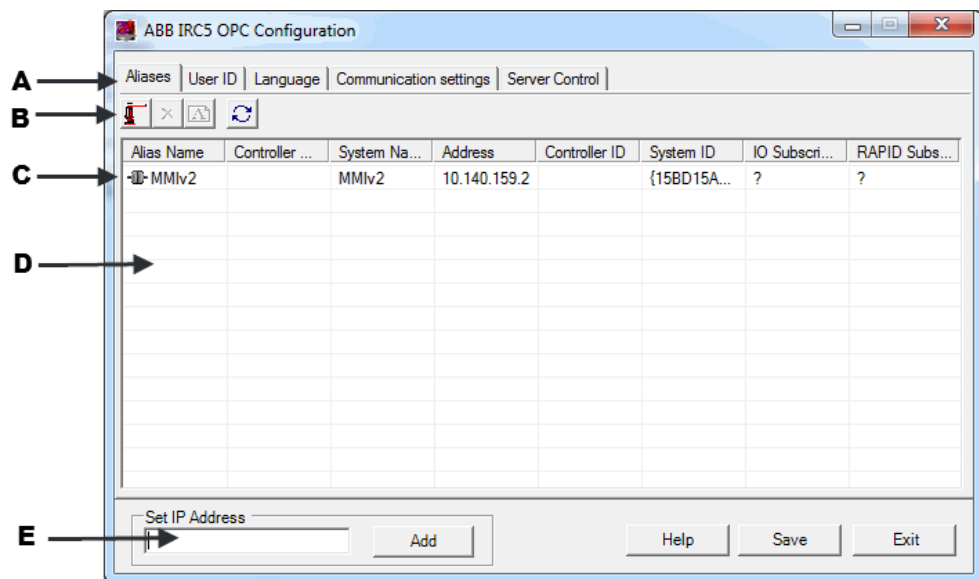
ABB IRC5 OPC Configuration

A
B
C
D
E

Aliases | User ID | Language | Communication settings | Server Control

| Alias Name | Controller ... | System Na... | Address | Controller ID | System ID | IO Subscri... | RAPID Subs... |
|---|---|---|---|---|---|---|---|
| MMIv2 | | MMIv2 | 10.140.159.2 | | {15BD15A... | ? | ? |

Set IP Address

Add

Help
Save
Exit